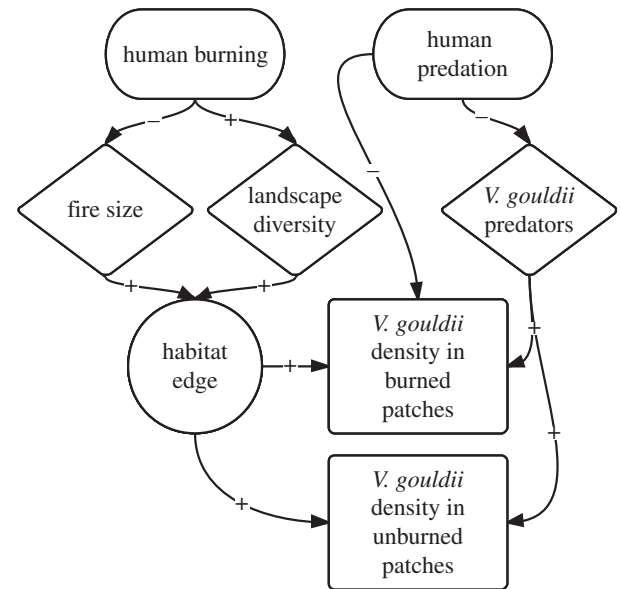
human burning

human predation

–

+

–

–

fire size

landscape diversity

*V. gouldii* predators

+

+

habitat edge

+

*V. gouldii* density in burned patches

+

+

+

*V. gouldii* density in unburned patches